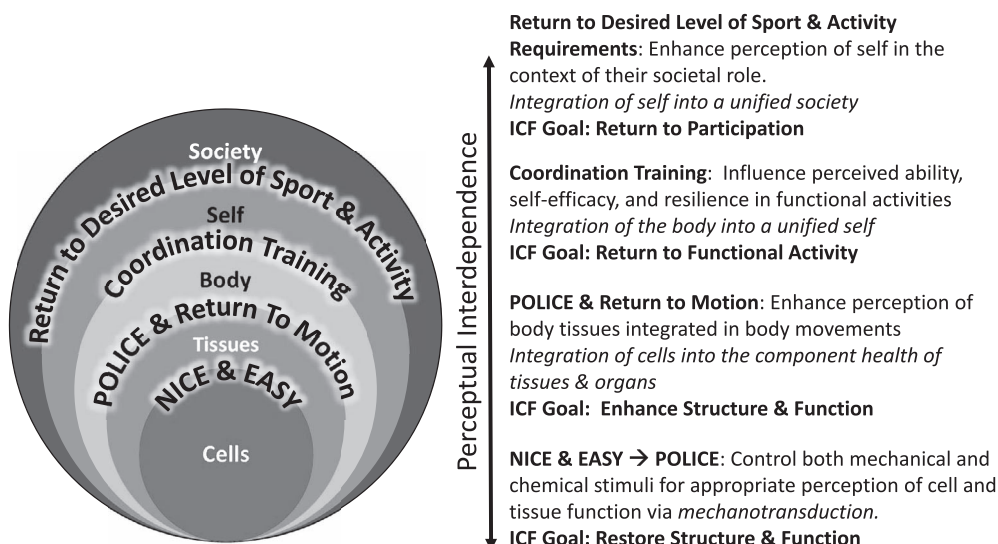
Society
Return to Desired Level of Sport & Activity
Self
Coordination Training
Body
POLICE & Return To Motion
Tissues
NICE & EASY
Cells

Perceptual Interdependence

**Return to Desired Level of Sport & Activity Requirements**: Enhance perception of self in the context of their societal role.
*Integration of self into a unified society*
**ICF Goal: Return to Participation**

**Coordination Training**: Influence perceived ability, self-efficacy, and resilience in functional activities
*Integration of the body into a unified self*
**ICF Goal: Return to Functional Activity**

**POLICE & Return to Motion**: Enhance perception of body tissues integrated in body movements
*Integration of cells into the component health of tissues & organs*
**ICF Goal: Enhance Structure & Function**

**NICE & EASY → POLICE**: Control both mechanical and chemical stimuli for appropriate perception of cell and tissue function via *mechanotransduction.*
**ICF Goal: Restore Structure & Function**